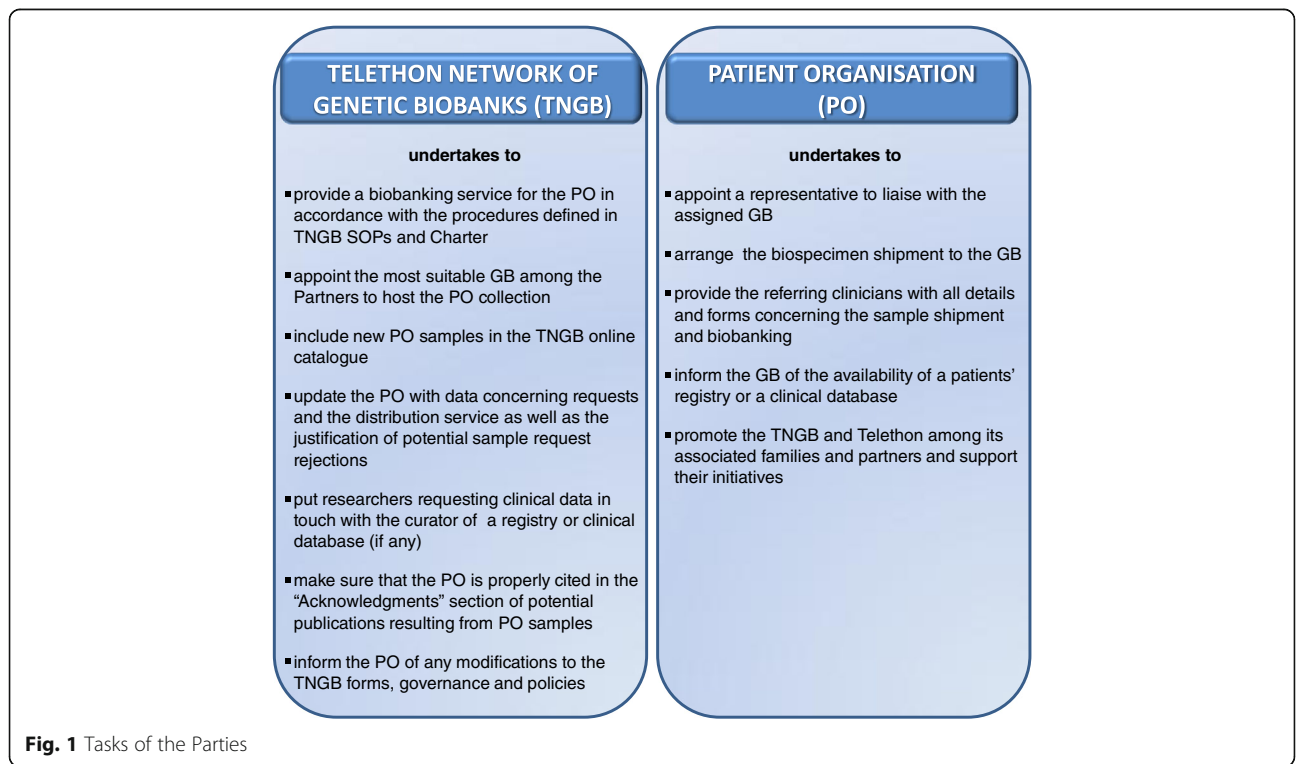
TELETHON NETWORK OF GENETIC BIOBANKS (TNGB)

undertakes to

▪ provide a biobanking service for the PO in accordance with the procedures defined in TNGB SOPs and Charter

▪ appoint the most suitable GB among the Partners to host the PO collection

▪ include new PO samples in the TNGB online catalogue

▪ update the PO with data concerning requests and the distribution service as well as the justification of potential sample request rejections

▪ put researchers requesting clinical data in touch with the curator of a registry or clinical database (if any)

▪ make sure that the PO is properly cited in the "Acknowledgments" section of potential publications resulting from PO samples

▪ inform the PO of any modifications to the TNGB forms, governance and policies

PATIENT ORGANISATION (PO)

undertakes to

▪ appoint a representative to liaise with the assigned GB

▪ arrange the biospecimen shipment to the GB

▪ provide the referring clinicians with all details and forms concerning the sample shipment and biobanking

▪ inform the GB of the availability of a patients' registry or a clinical database

▪ promote the TNGB and Telethon among its associated families and partners and support their initiatives

Fig. 1 Tasks of the Parties